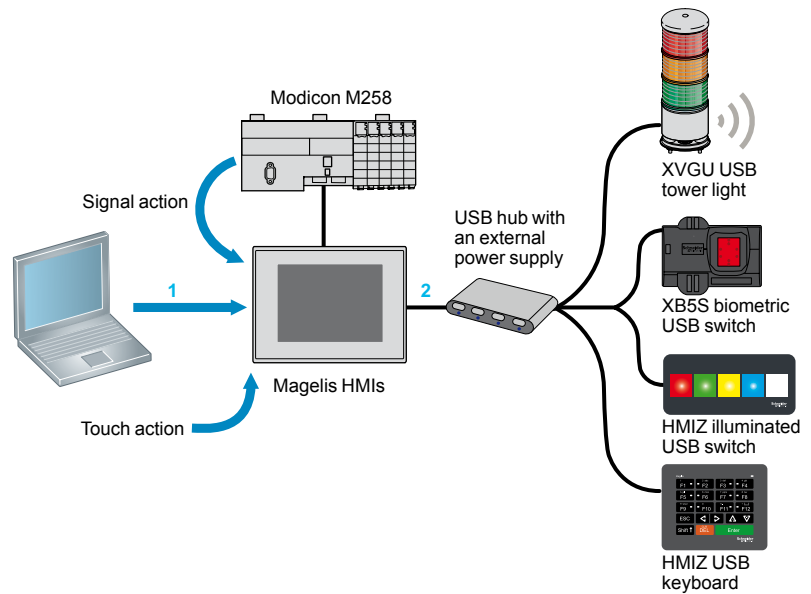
Modicon M258

Signal action

1

2

USB hub with an external power supply

Magelis HMIs

Touch action

XVGU USB tower light

XB5S biometric USB switch

HMIZ illuminated USB switch

HMIZ USB keyboard

F1 F2 F3 F4
F5 F6 F7 F8
F9 F10 F11 F12
ESC
Shift DEL Enter